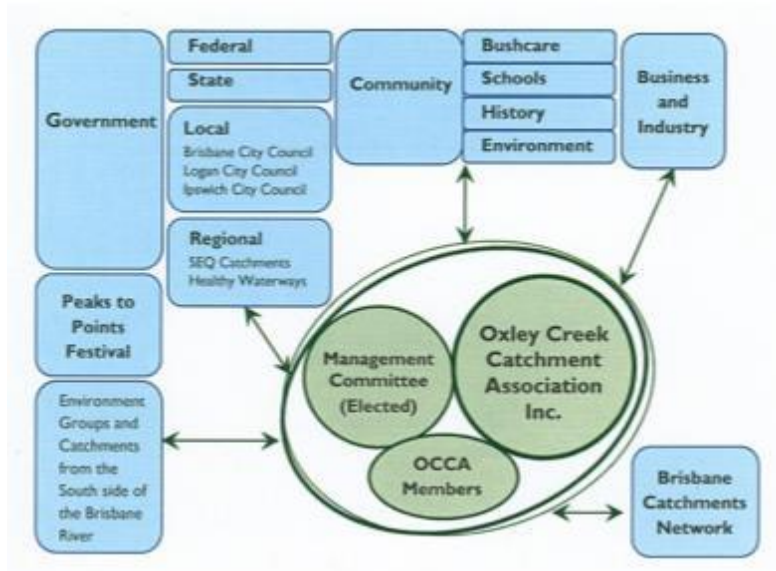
Government

Federal

State

Local
Brisbane City Council
Logan City Council
Ipswich City Council

Regional
SEQ Catchments
Healthy Waterways

Community

Bushcare

Schools

History

Environment

Business and Industry

Peaks to Points Festival

Environment Groups and Catchments from the South side of the Brisbane River

Management Committee (Elected)

Oxley Creek Catchment Association Inc.

OCCA Members

Brisbane Catchments Network